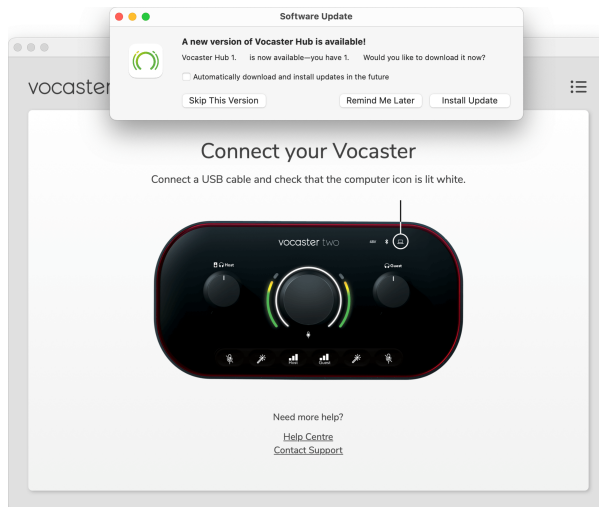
Software Update

A new version of Vocaster Hub is available!

Vocaster Hub 1. is now available—you have 1. Would you like to download it now?

Automatically download and install updates in the future

Skip This Version

Remind Me Later

Install Update

vocaster

Connect your Vocaster

Connect a USB cable and check that the computer icon is lit white.

vocaster two

Host

Guest

Host

Guest

Need more help?

Help Centre

Contact Support